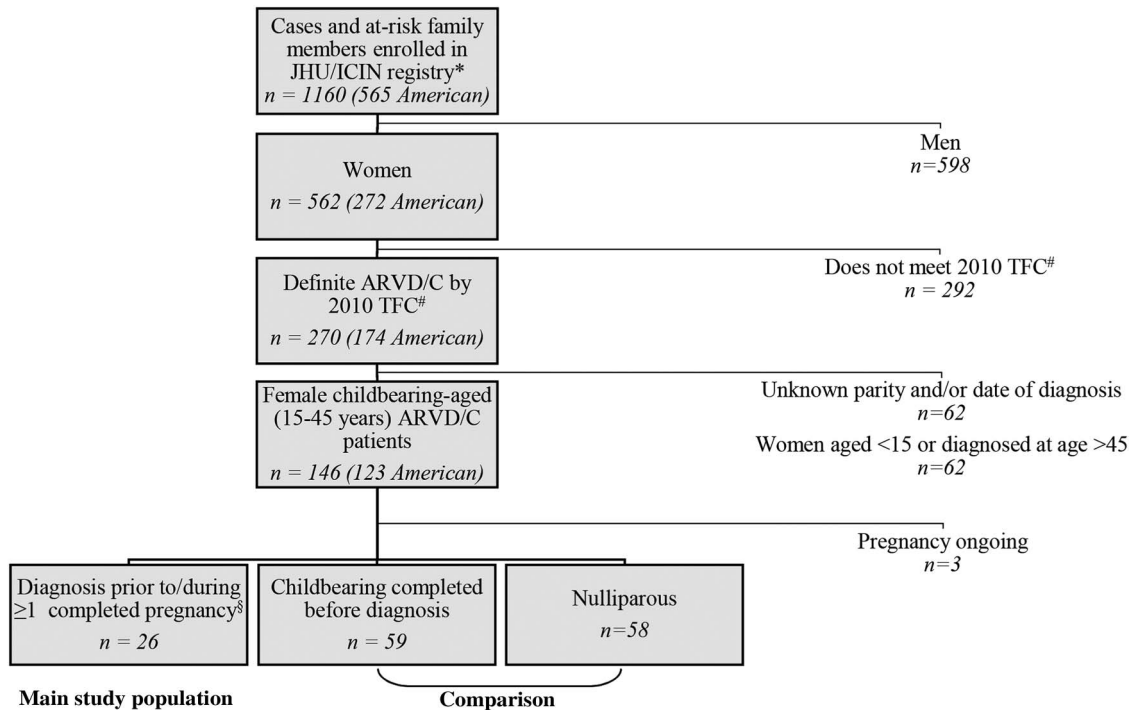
Cases and at-risk family members enrolled in JHU/ICIN registry*
*n = 1160 (565 American)*

Men
*n=598*

Women
*n = 562 (272 American)*

Does not meet 2010 TFC$^{\#}$
*n = 292*

Definite ARVD/C by 2010 TFC$^{\#}$
*n = 270 (174 American)*

Unknown parity and/or date of diagnosis
*n=62*

Women aged <15 or diagnosed at age >45
*n=62*

Female childbearing-aged (15-45 years) ARVD/C patients
*n = 146 (123 American)*

Pregnancy ongoing
*n=3*

Diagnosis prior to/during $\geq$1 completed pregnancy$^{§}$
*n = 26*

Childbearing completed before diagnosis
*n = 59*

Nulliparous
*n=58*

**Main study population**

**Comparison**